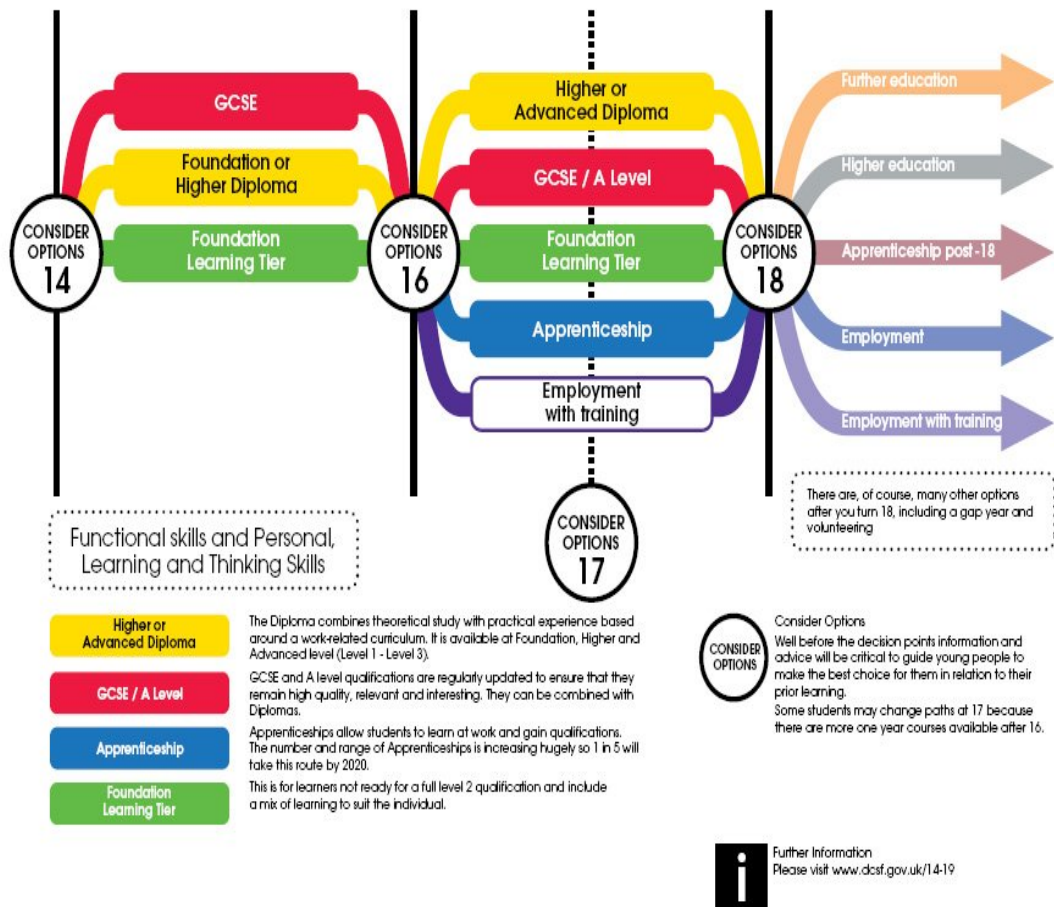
CONSIDER OPTIONS 14

GCSE

Foundation or Higher Diploma

Foundation Learning Tier

CONSIDER OPTIONS 16

Higher or Advanced Diploma

GCSE / A Level

Foundation Learning Tier

Apprenticeship

Employment with training

CONSIDER OPTIONS 17

CONSIDER OPTIONS 18

Further education

Higher education

Apprenticeship post -18

Employment

Employment with training

There are, of course, many other options after you turn 18, including a gap year and volunteering

Functional skills and Personal, Learning and Thinking Skills

Higher or Advanced Diploma

The Diploma combines theoretical study with practical experience based around a work-related curriculum. It is available at Foundation, Higher and Advanced level (Level 1 - Level 3).

GCSE / A Level

GCSE and A level qualifications are regularly updated to ensure that they remain high quality, relevant and interesting. They can be combined with Diplomas.

Apprenticeship

Apprenticeships allow students to learn at work and gain qualifications. The number and range of Apprenticeships is increasing hugely so 1 in 5 will take this route by 2020.

Foundation Learning Tier

This is for learners not ready for a full level 2 qualification and include a mix of learning to suit the individual.

CONSIDER OPTIONS

Consider Options

Well before the decision points information and advice will be critical to guide young people to make the best choice for them in relation to their prior learning.

Some students may change paths at 17 because there are more one year courses available after 16.

i

Further Information

Please visit www.dcsf.gov.uk/14-19